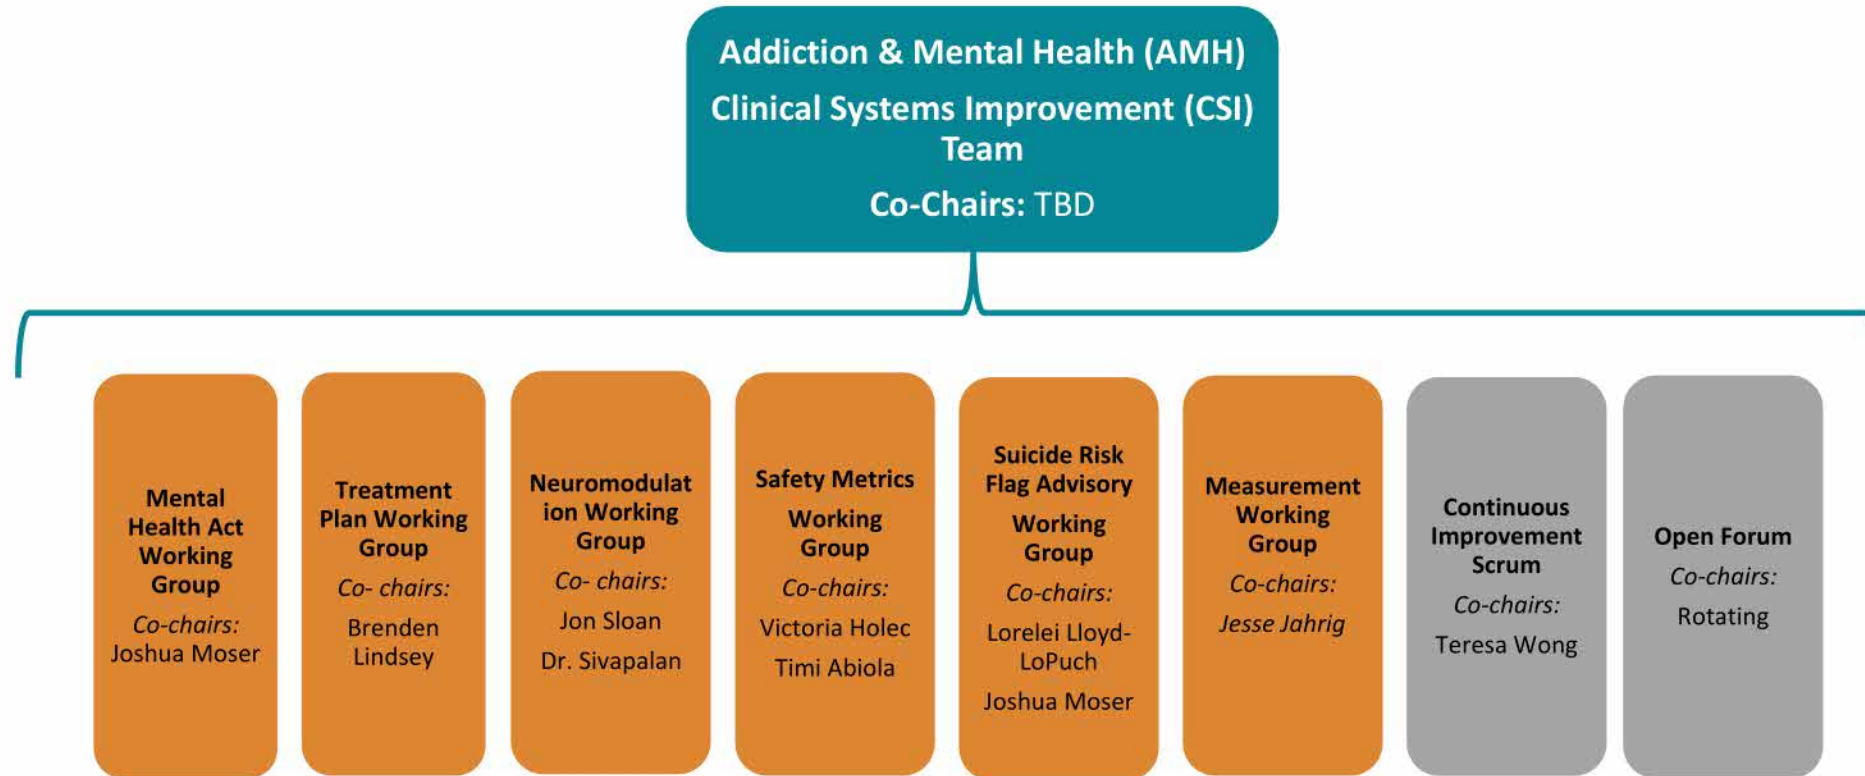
Addiction & Mental Health (AMH)

Clinical Systems Improvement (CSI) Team

Co-Chairs: TBD

Mental Health Act Working Group

Co-chairs: Joshua Moser

Treatment Plan Working Group

Co- chairs: Brenden Lindsey

Neuromodulation Working Group

Co- chairs: Jon Sloan

Dr. Sivapalan

Safety Metrics Working Group

Co-chairs: Victoria Holec

Timi Abiola

Suicide Risk Flag Advisory Working Group

Co-chairs: Lorelei Lloyd-LoPuch

Joshua Moser

Measurement Working Group

Co-chairs: Jesse Jahrig

Continuous Improvement Scrum

Co-chairs: Teresa Wong

Open Forum

Co-chairs: Rotating